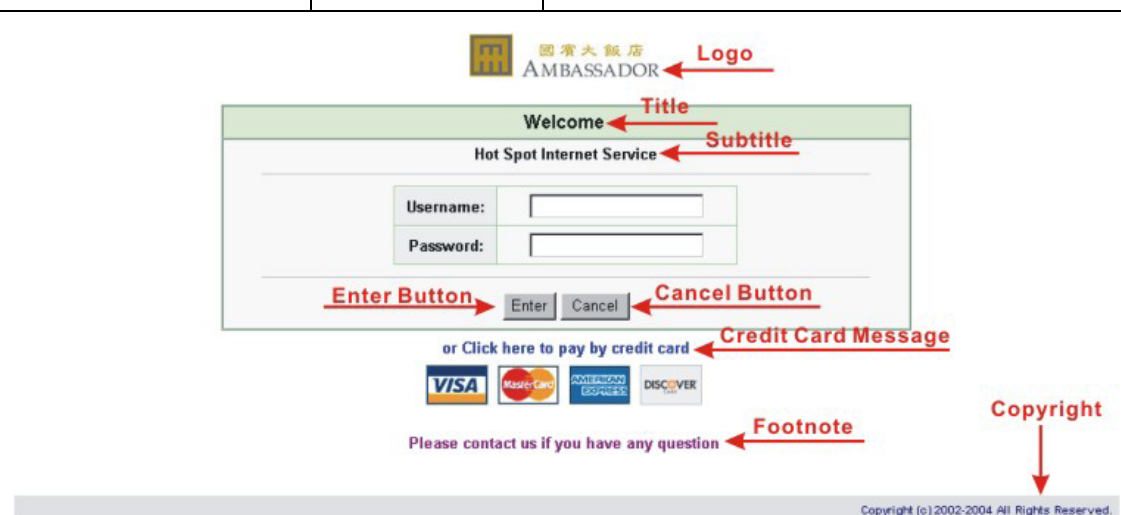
國賓大飯店
AMBASSADOR
Logo

Welcome
Title

Hot Spot Internet Service
Subtitle

| Username: | |
|---|---|
| Password: | |

Enter Button
Enter
Cancel
Cancel Button

or Click here to pay by credit card
Credit Card Message

VISA
MasterCard
AMERICAN EXPRESS
DISCOVER

Please contact us if you have any question
Footnote

Copyright

Copyright (c) 2002-2004 All Rights Reserved.